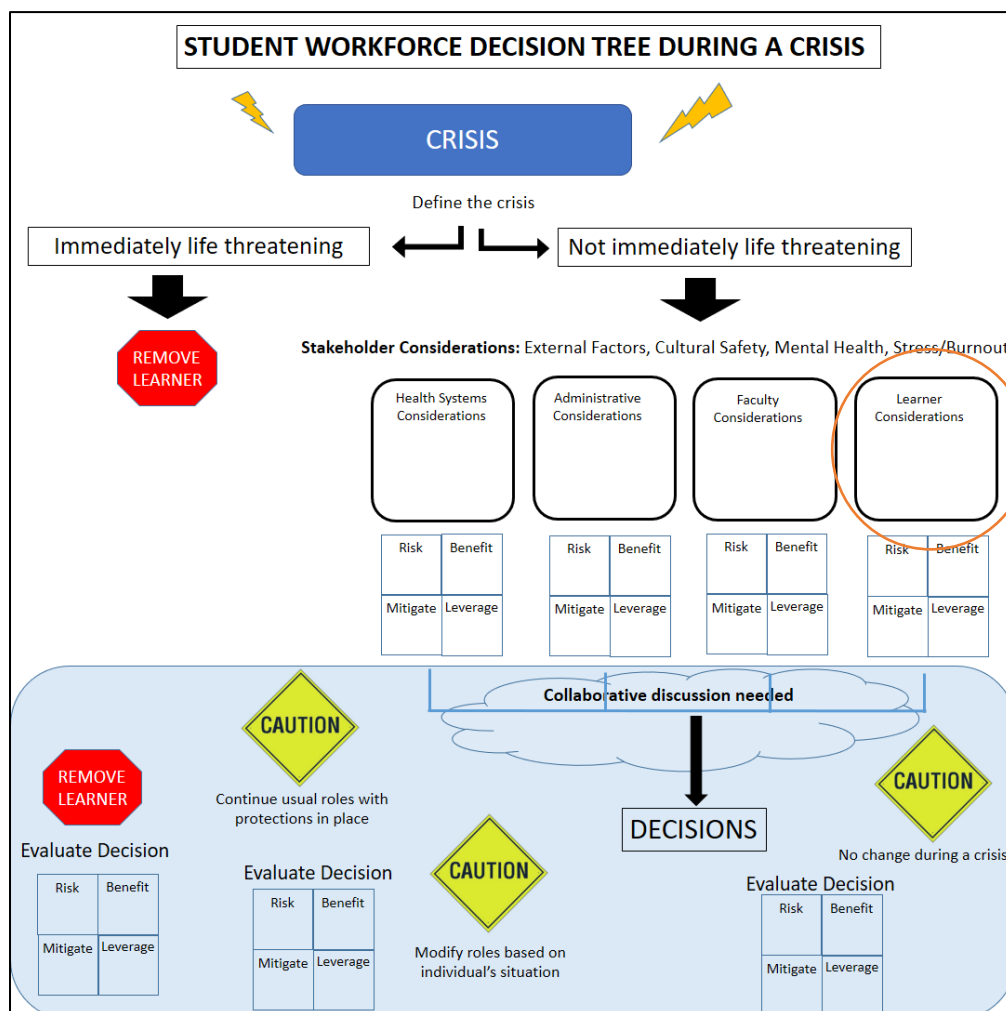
STUDENT WORKFORCE DECISION TREE DURING A CRISIS

CRISIS

Define the crisis

Immediately life threatening

Not immediately life threatening

REMOVE LEARNER

Stakeholder Considerations: External Factors, Cultural Safety, Mental Health, Stress/Burnout

Health Systems Considerations

Administrative Considerations

Faculty Considerations

Learner Considerations

| Risk | Benefit |
|---|---|
| Mitigate | Leverage |

| Risk | Benefit |
|---|---|
| Mitigate | Leverage |

| Risk | Benefit |
|---|---|
| Mitigate | Leverage |

| Risk | Benefit |
|---|---|
| Mitigate | Leverage |

Collaborative discussion needed

CAUTION

Continue usual roles with protections in place

REMOVE LEARNER

Evaluate Decision

| Risk | Benefit |
|---|---|
| Mitigate | Leverage |

Evaluate Decision

| Risk | Benefit |
|---|---|
| Mitigate | Leverage |

CAUTION

Modify roles based on individual's situation

DECISIONS

CAUTION

No change during a crisis

Evaluate Decision

| Risk | Benefit |
|---|---|
| Mitigate | Leverage |